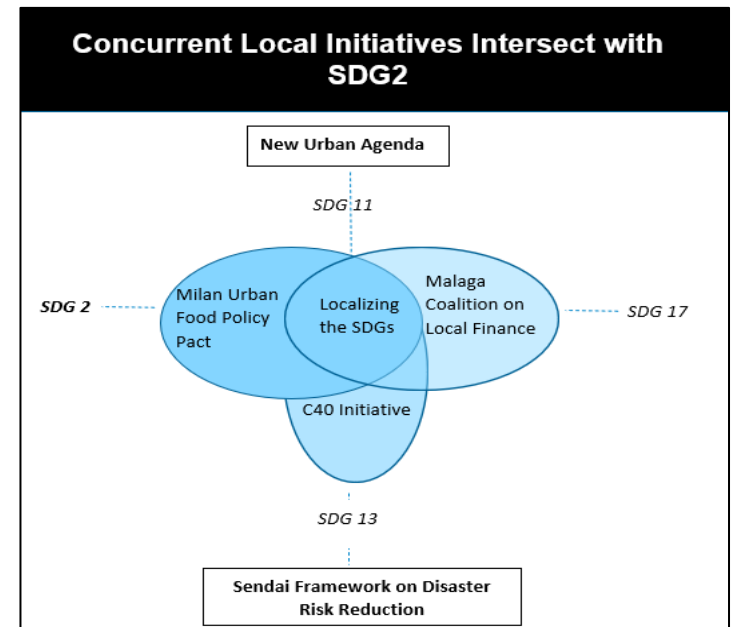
Concurrent Local Initiatives Intersect with SDG2

New Urban Agenda

SDG 11

SDG 2

Milan Urban Food Policy Pact

Localizing the SDGs

Malaga Coalition on Local Finance

SDG 17

C40 Initiative

SDG 13

Sendai Framework on Disaster Risk Reduction